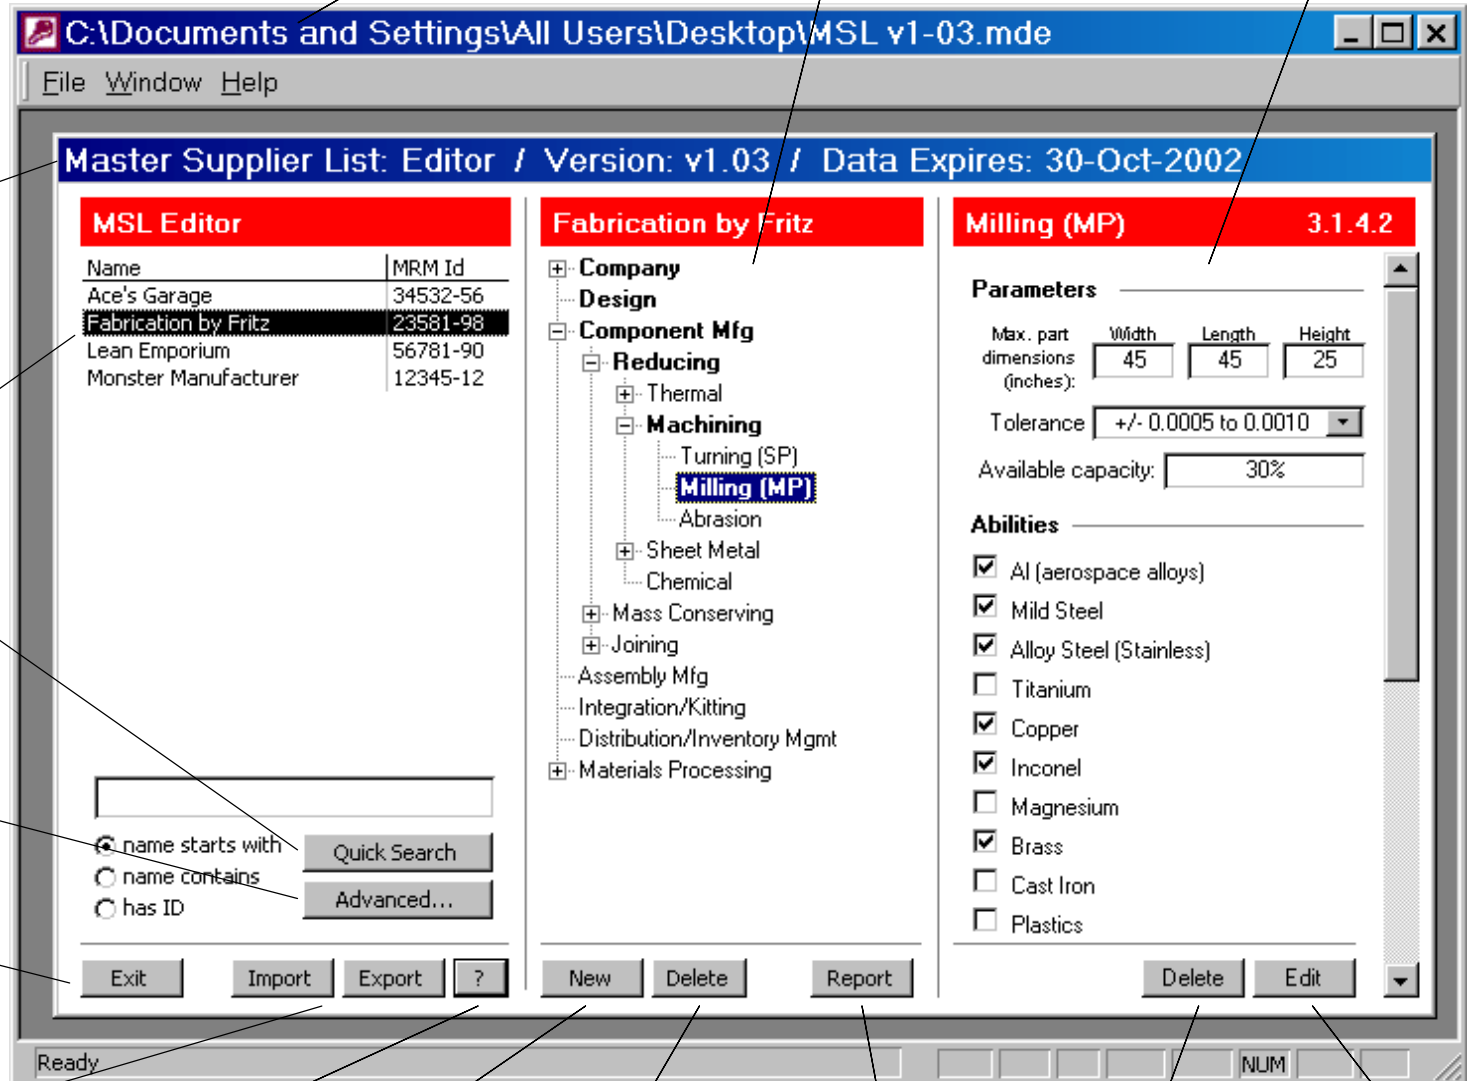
C:\Documents and Settings\All Users\Desktop\MSL v1-03.mde

File Window Help

Master Supplier List: Editor / Version: v1.03 / Data Expires: 30-Oct-2002

MSL Editor

| Name | MRM Id |
|---|---|
| Ace's Garage | 34532-56 |
| Fabrication by Fritz | 23581-98 |
| Lean Emporium | 56781-90 |
| Monster Manufacturer | 12345-12 |

name starts with
name contains
has ID

Quick Search
Advanced...

Exit Import Export ?

Fabrication by Fritz

Company
Design
Component Mfg
Reducing
Thermal
Machining
Turning (SP)
Milling (MP)
Abrasion
Sheet Metal
Chemical
Mass Conserving
Joining
Assembly Mfg
Integration/Kitting
Distribution/Inventory Mgmt
Materials Processing

New Delete Report

Milling (MP) 3.1.4.2

Parameters

Max. part dimensions (inches):
Width 45
Length 45
Height 25

Tolerance +/- 0.0005 to 0.0010

Available capacity: 30%

Abilities

Al (aerospace alloys)
Mild Steel
Alloy Steel (Stainless)
Titanium
Copper
Inconel
Magnesium
Brass
Cast Iron
Plastics

Delete Edit

Ready NUM